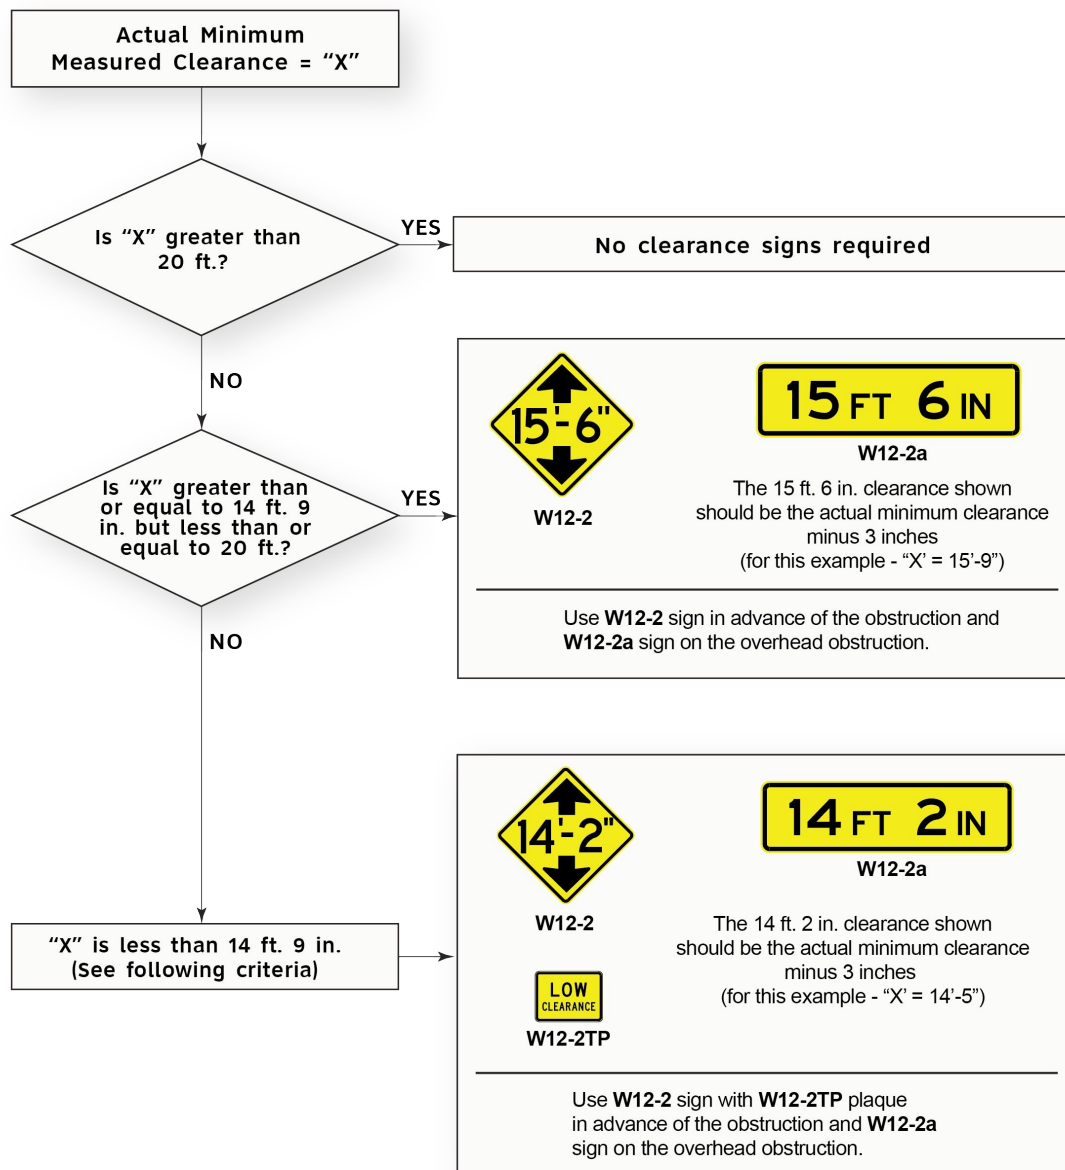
Actual Minimum Measured Clearance = “X”

Is “X” greater than 20 ft.?

YES

No clearance signs required

NO

Is “X” greater than or equal to 14 ft. 9 in. but less than or equal to 20 ft.?

YES

15'-6"

W12-2

15 FT 6 IN

W12-2a

The 15 ft. 6 in. clearance shown should be the actual minimum clearance minus 3 inches (for this example - “X’ = 15’-9”)

Use W12-2 sign in advance of the obstruction and W12-2a sign on the overhead obstruction.

NO

14'-2"

W12-2

14 FT 2 IN

W12-2a

“X” is less than 14 ft. 9 in. (See following criteria)

The 14 ft. 2 in. clearance shown should be the actual minimum clearance minus 3 inches (for this example - “X’ = 14’-5”)

LOW CLEARANCE

W12-2TP

Use W12-2 sign with W12-2TP plaque in advance of the obstruction and W12-2a sign on the overhead obstruction.